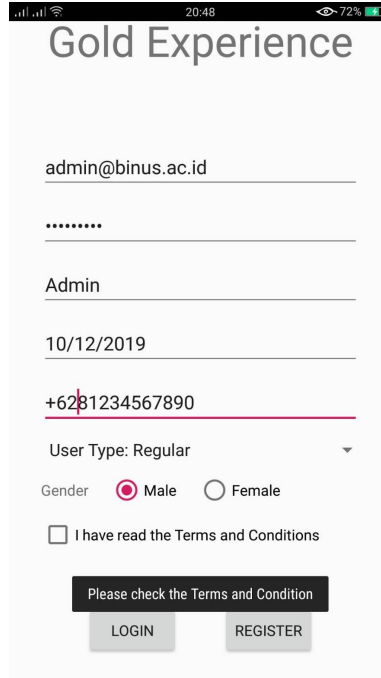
20:48 72%

Gold Experience

admin@binus.ac.id

•••••••••

Admin

10/12/2019

+6281234567890

User Type: Regular

Gender Male Female

I have read the Terms and Conditions

Please check the Terms and Condition

LOGIN

REGISTER